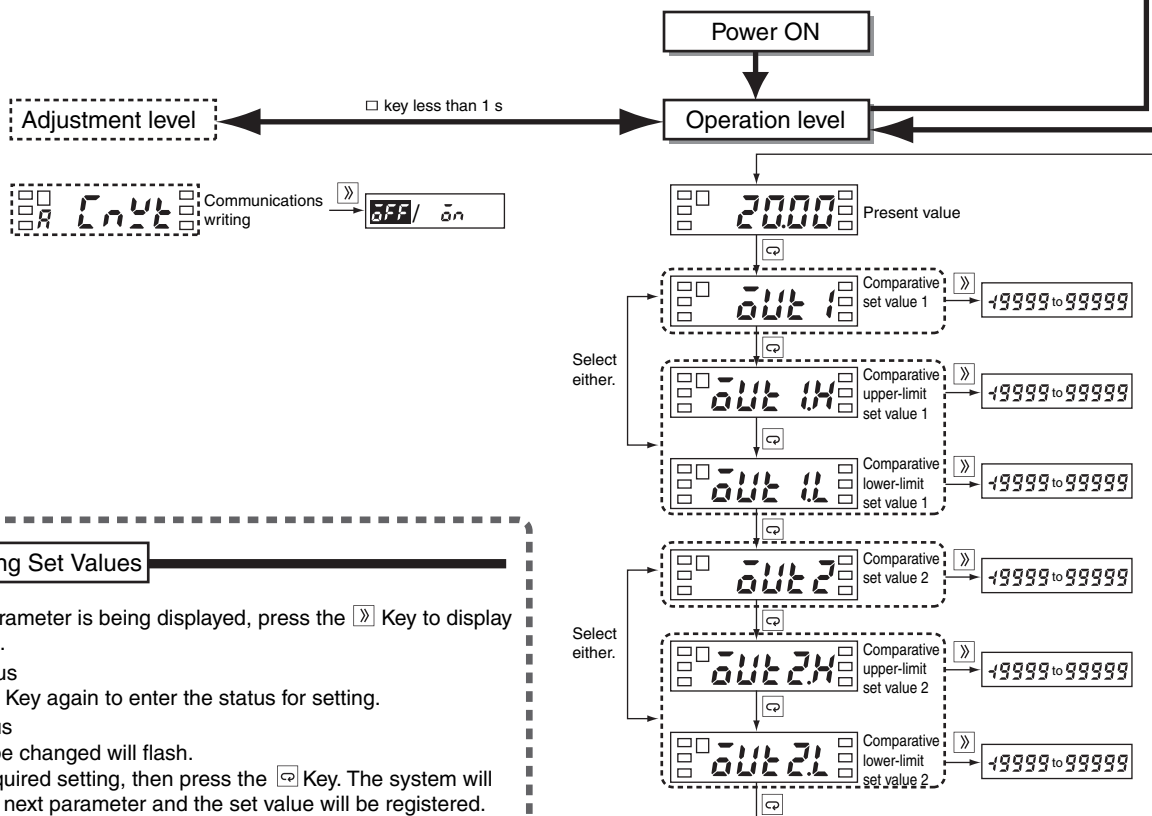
Power ON

Adjustment level

□ key less than 1 s

Operation level

A CMWT Communications writing

OFF/ ON

20.00 Present value

OUT 1 Comparative set value 1

-19999 to 99999

Select either.

OUT 1.H Comparative upper-limit set value 1

-19999 to 99999

OUT 1.L Comparative lower-limit set value 1

-19999 to 99999

OUT 2 Comparative set value 2

-19999 to 99999

Select either.

OUT 2.H Comparative upper-limit set value 2

-19999 to 99999

OUT 2.L Comparative lower-limit set value 2

-19999 to 99999

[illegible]ng Set Values

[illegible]arameter is being displayed, press the Key to display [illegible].

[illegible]us

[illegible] Key again to enter the status for setting.

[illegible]us

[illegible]e changed will flash.

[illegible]quired setting, then press the Key. The system will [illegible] next parameter and the set value will be registered.